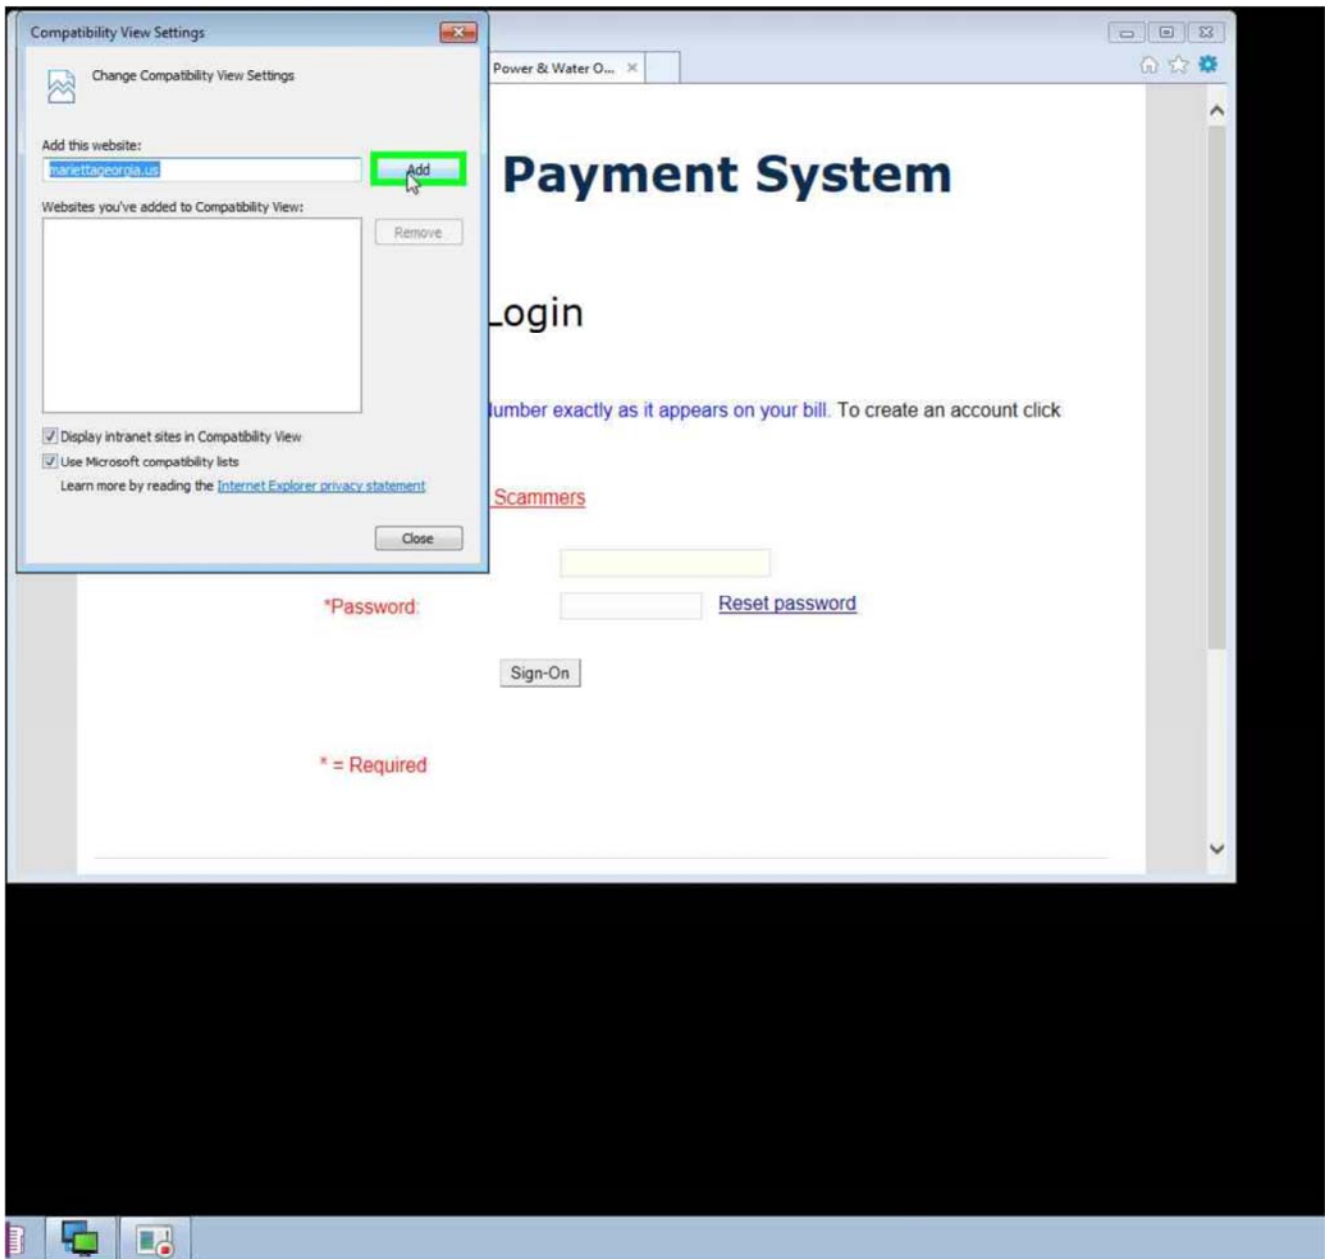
Compatibility View Settings

Change Compatibility View Settings

Add this website:

mariettageorgia.us

Add

Websites you've added to Compatibility View:

Remove

Display intranet sites in Compatibility View

Use Microsoft compatibility lists

Learn more by reading the Internet Explorer privacy statement

Close

Power & Water O...

Payment System

Login

lumber exactly as it appears on your bill. To create an account click

Scammers

*Password:

Reset password

Sign-On

* = Required